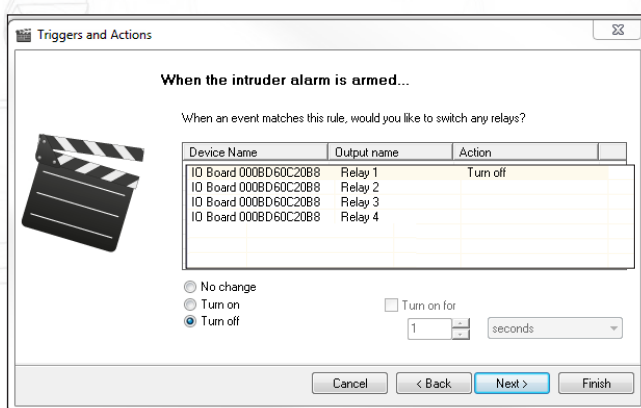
Triggers and Actions

When the intruder alarm is armed...

When an event matches this rule, would you like to switch any relays?

| Device Name | Output name | Action |
|---|---|---|
| IO Board 000BD60C20B8 | Relay 1 | Turn off |
| IO Board 000BD60C20B8 | Relay 2 | |
| IO Board 000BD60C20B8 | Relay 3 | |
| IO Board 000BD60C20B8 | Relay 4 | |

No change
Turn on
Turn off

Turn on for
1
seconds

Cancel
< Back
Next >
Finish